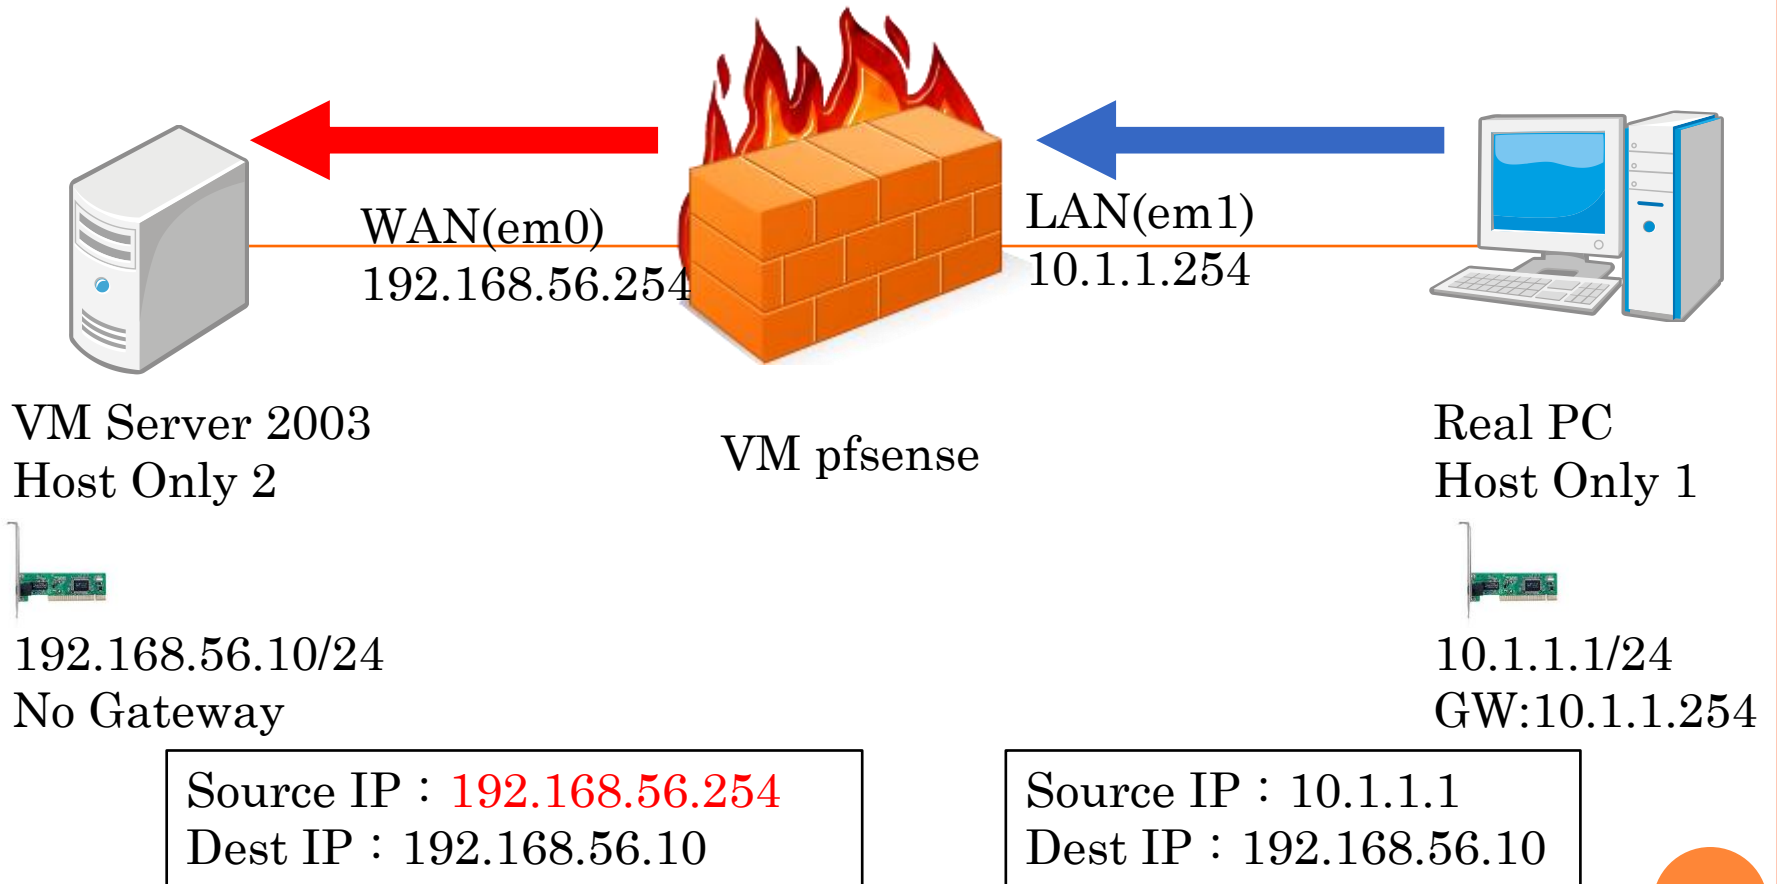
WAN(em0)
192.168.56.254

LAN(em1)
10.1.1.254

VM Server 2003
Host Only 2

VM pfsense

Real PC
Host Only 1

192.168.56.10/24
No Gateway

10.1.1.1/24
GW:10.1.1.254

Source IP：192.168.56.254
Dest IP：192.168.56.10

Source IP：10.1.1.1
Dest IP：192.168.56.10